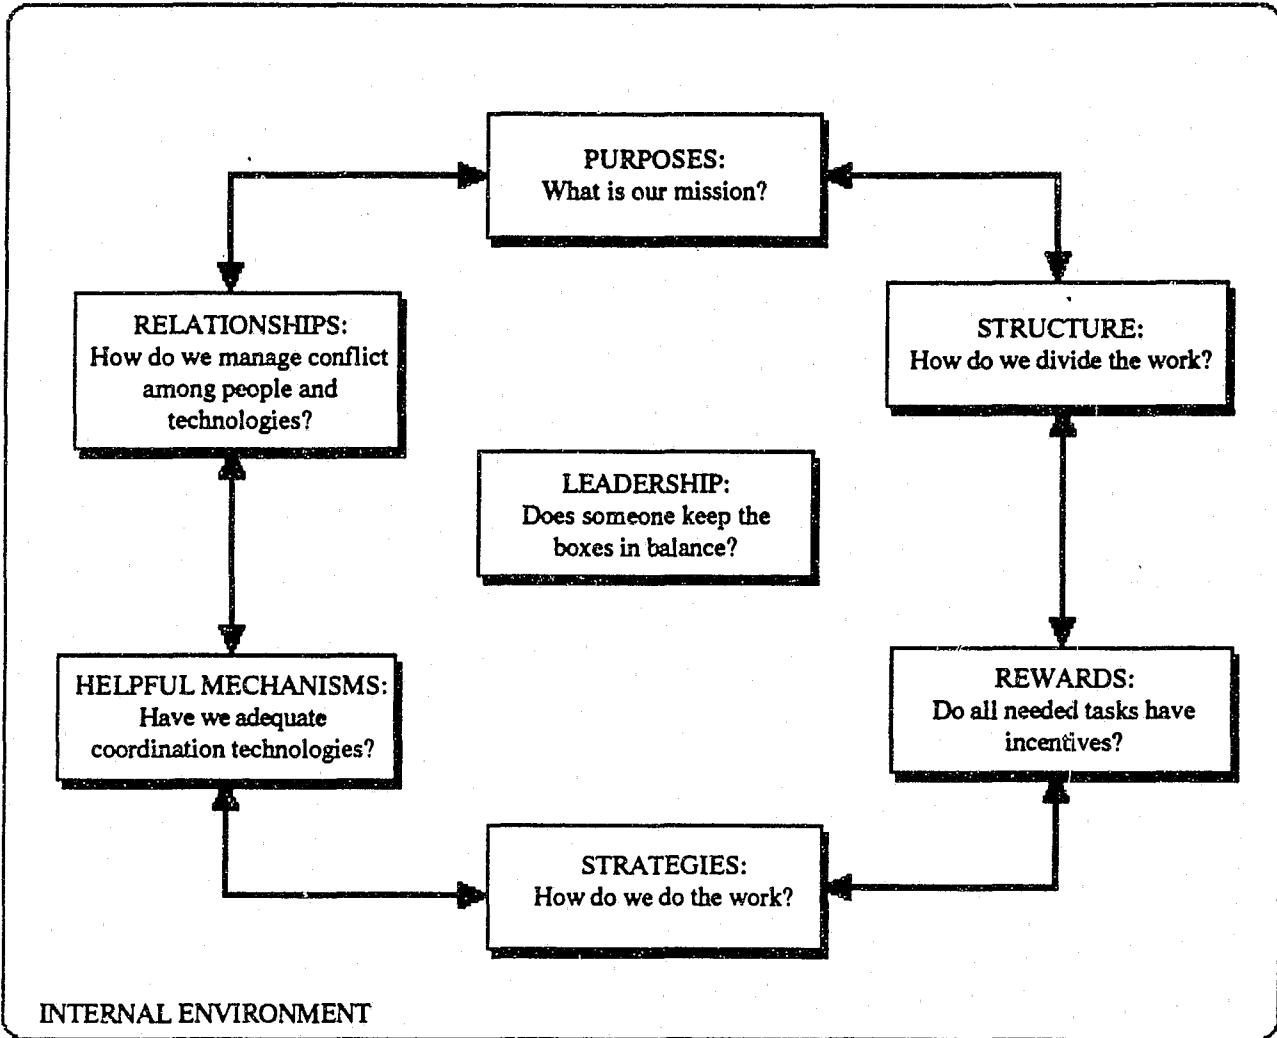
PURPOSES:
What is our mission?

RELATIONSHIPS:
How do we manage conflict among people and technologies?

STRUCTURE:
How do we divide the work?

LEADERSHIP:
Does someone keep the boxes in balance?

HELPFUL MECHANISMS:
Have we adequate coordination technologies?

REWARDS:
Do all needed tasks have incentives?

STRATEGIES:
How do we do the work?

INTERNAL ENVIRONMENT